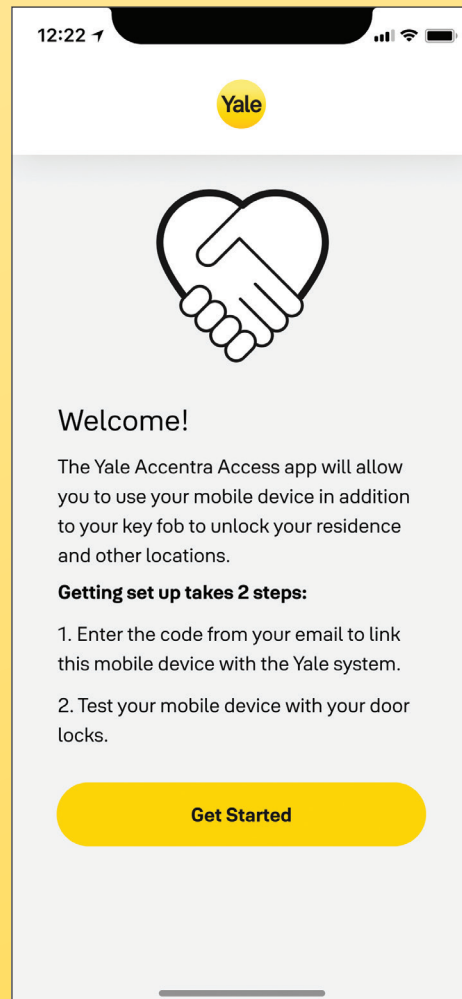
12:22

Yale

Welcome!

The Yale Accentra Access app will allow you to use your mobile device in addition to your key fob to unlock your residence and other locations.

**Getting set up takes 2 steps:**

1. Enter the code from your email to link this mobile device with the Yale system.

2. Test your mobile device with your door locks.

Get Started